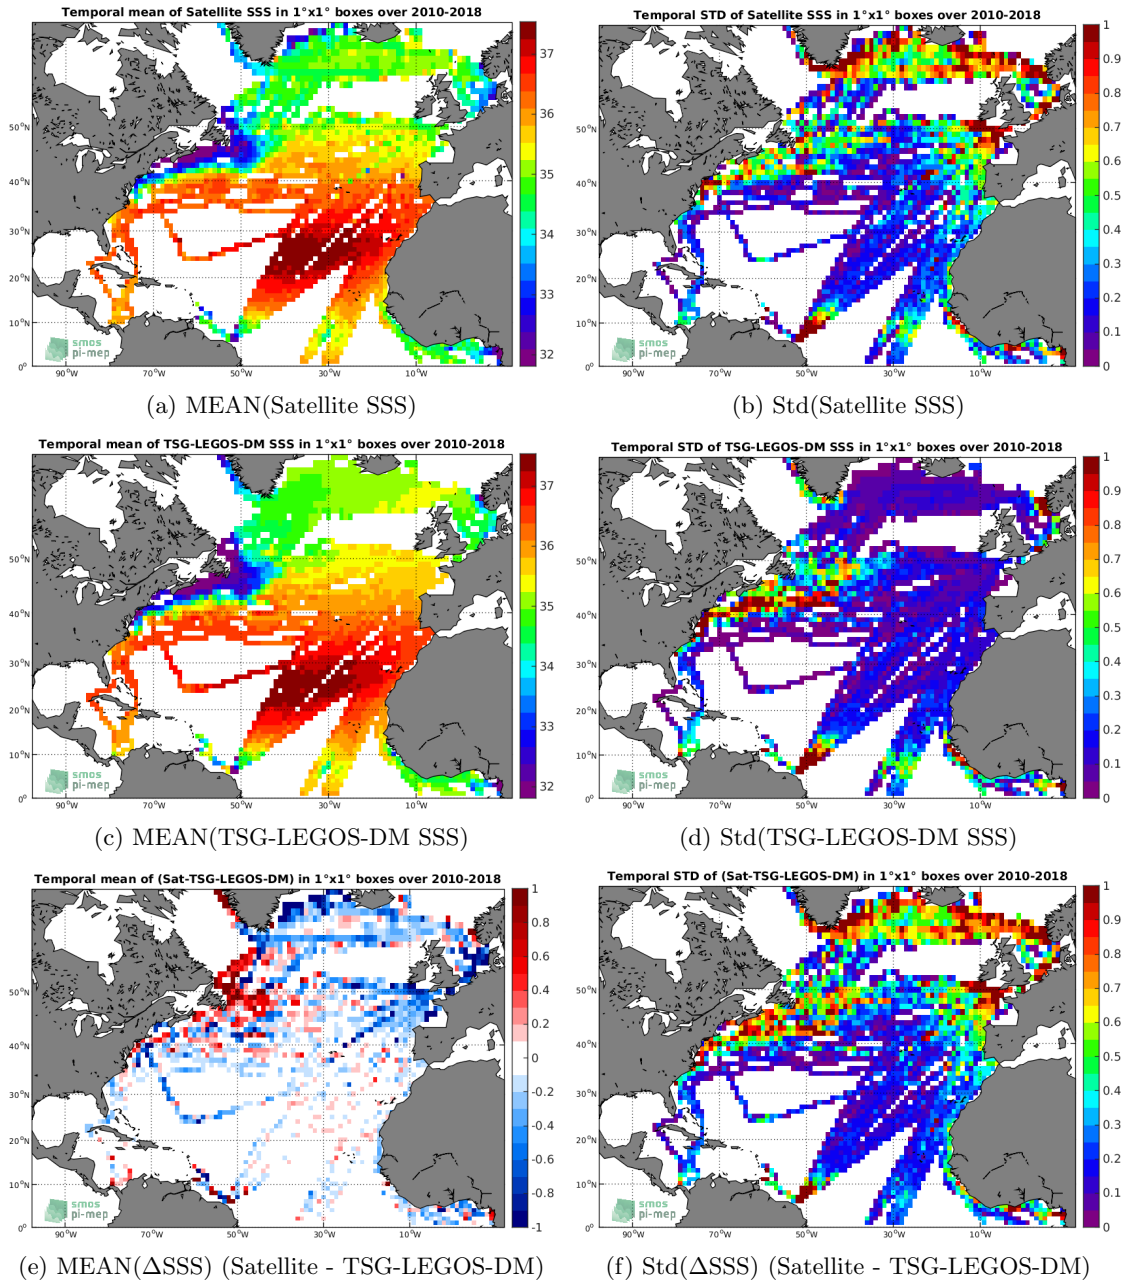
Temporal mean of Satellite SSS in 1°x1° boxes over 2010-2018

37
36
35
34
33
32

50°N
40°N
30°N
20°N
10°N
0°
90°W 70°W 50°W 30°W 10°W

smos pi-mep

(a) MEAN(Satellite SSS)

Temporal STD of Satellite SSS in 1°x1° boxes over 2010-2018

1
0.9
0.8
0.7
0.6
0.5
0.4
0.3
0.2
0.1
0

50°N
40°N
30°N
20°N
10°N
0°
90°W 70°W 50°W 30°W 10°W

smos pi-mep

(b) Std(Satellite SSS)

Temporal mean of TSG-LEGOS-DM SSS in 1°x1° boxes over 2010-2018

37
36
35
34
33
32

50°N
40°N
30°N
20°N
10°N
0°
90°W 70°W 50°W 30°W 10°W

smos pi-mep

(c) MEAN(TSG-LEGOS-DM SSS)

Temporal STD of TSG-LEGOS-DM SSS in 1°x1° boxes over 2010-2018

1
0.9
0.8
0.7
0.6
0.5
0.4
0.3
0.2
0.1
0

50°N
40°N
30°N
20°N
10°N
0°
90°W 70°W 50°W 30°W 10°W

smos pi-mep

(d) Std(TSG-LEGOS-DM SSS)

Temporal mean of (Sat-TSG-LEGOS-DM) in 1°x1° boxes over 2010-2018

1
0.8
0.6
0.4
0.2
0
-0.2
-0.4
-0.6
-0.8
-1

50°N
40°N
30°N
20°N
10°N
0°
90°W 70°W 50°W 30°W 10°W

smos pi-mep

(e) MEAN($\Delta$SSS) (Satellite - TSG-LEGOS-DM)

Temporal STD of (Sat-TSG-LEGOS-DM) in 1°x1° boxes over 2010-2018

1
0.9
0.8
0.7
0.6
0.5
0.4
0.3
0.2
0.1
0

50°N
40°N
30°N
20°N
10°N
0°
90°W 70°W 50°W 30°W 10°W

smos pi-mep

(f) Std($\Delta$SSS) (Satellite - TSG-LEGOS-DM)